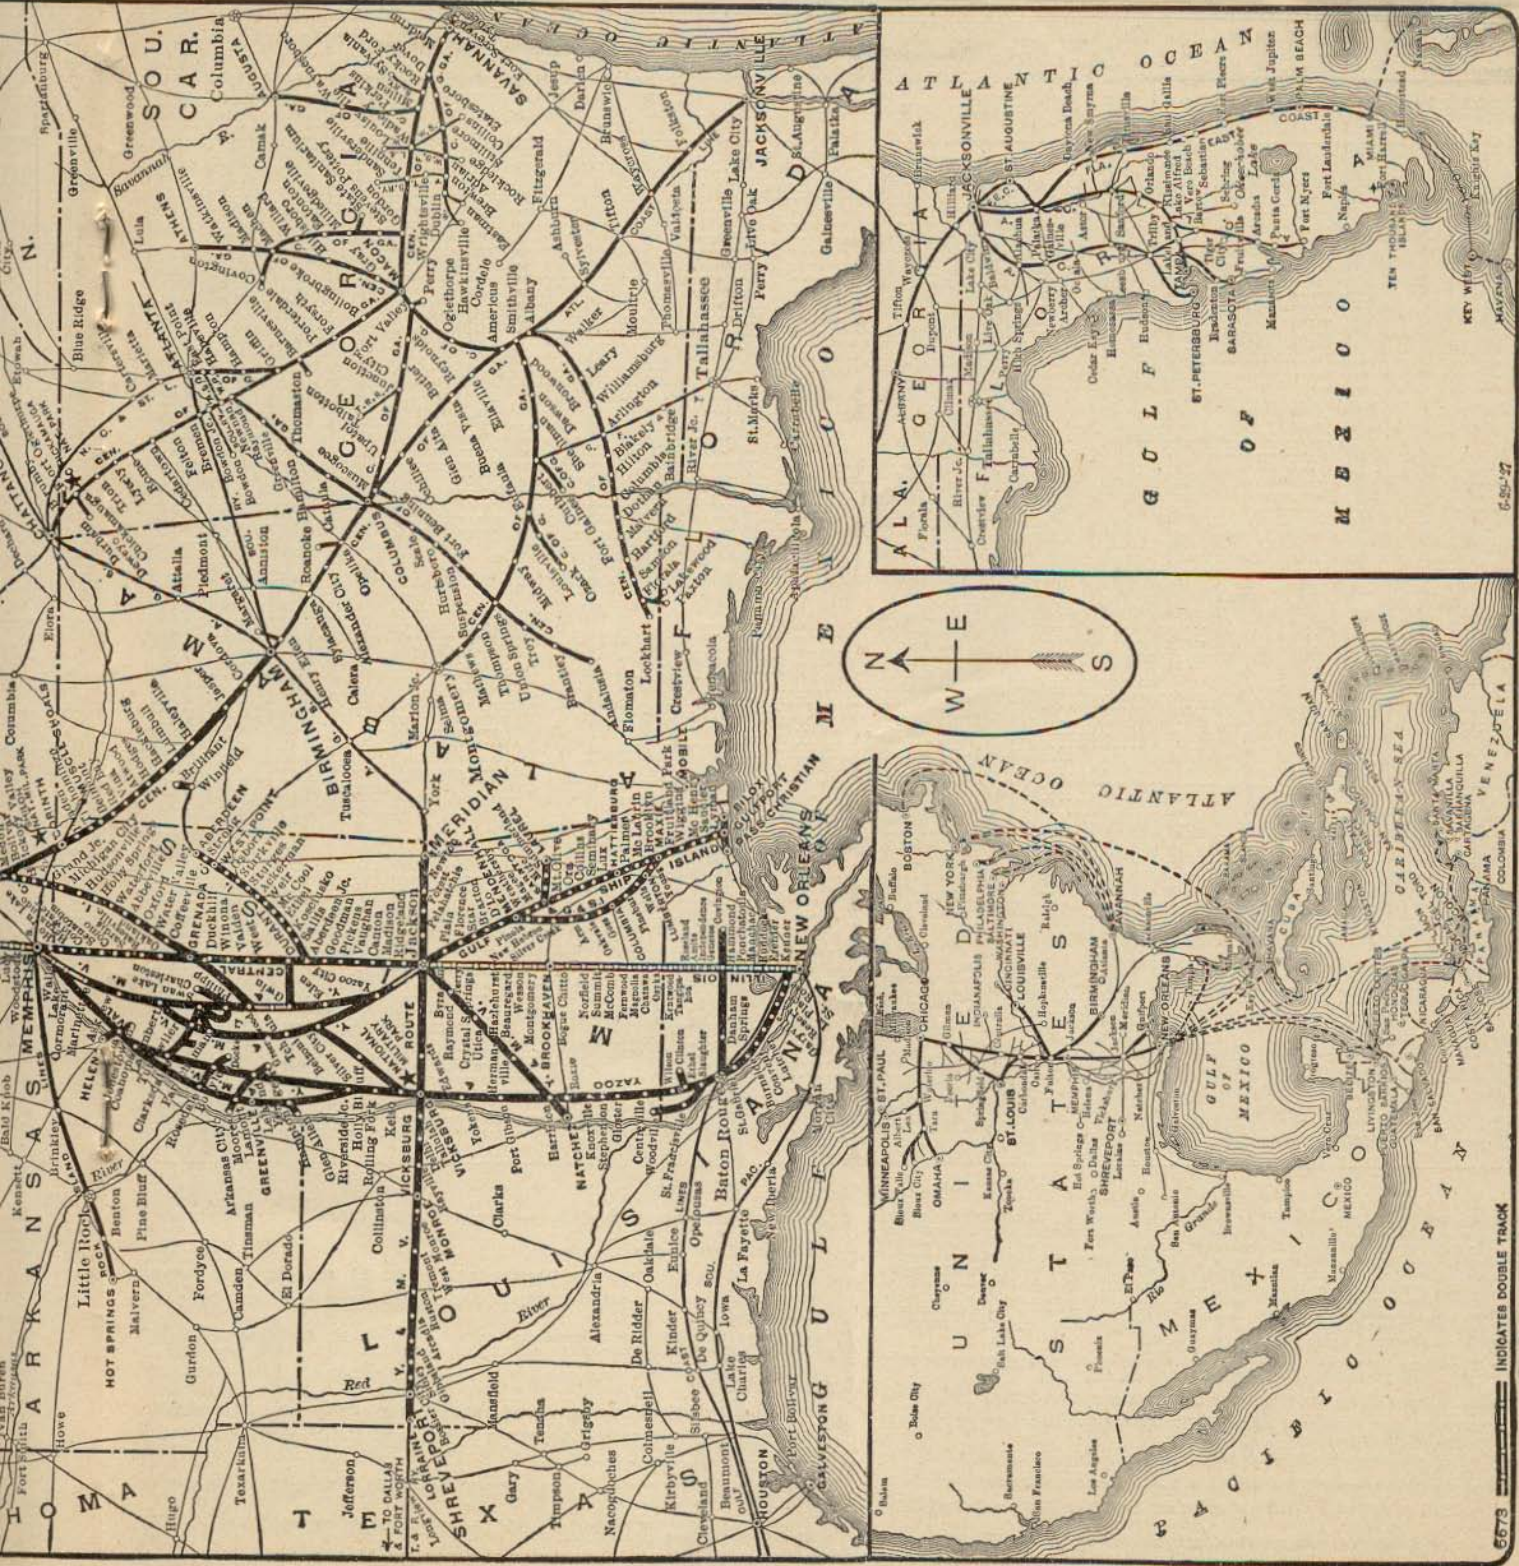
ARKANSAS
Little Rock
HOT SPRINGS
Malvern
Benton
Pine Bluff
Gurdon
Fordyce
Camden
El Dorado
Texarkana
Hugo
Howe
Fort Smith
Van Buren
Brinkley
Kensett
Bald Knob
HELENA
Clarksdale
MEMPHIS
Arkansas City
GREENVILLE
Rosedale
Jefferson
SHREVEPORT
TO DALLAS & FORT WORTH
TEXAS
Mansfield
Gary
Tenaha
Timpson
Nacogdoches
Grigsby
Kirbyville
Colmesneil
Cleveland
Beaumont
HOUSTON
GALVESTON
Port Bolivar
Lake Charles
Sulphur
De Quincy
Kinder
Oakdale
Alexandria
De Ridder
Eunice
Opelousas
La Fayette
Iowa
New Iberia
Baton Rouge
St. Gabriel
LOUISIANA
NEW ORLEANS
Red River
VICKSBURG
Monroe
Natchez
Woodville
Jackson
MERIDIAN
Hattiesburg
GULFPORT
BILOXI
PASS CHRISTIAN
SHIP ISLAND
MOBILE
Grenada
Water Valley
Oxford
Holly Springs
Corinth
Tupelo
Columbus
West Point
Aberdeen
BIRMINGHAM
Tuscaloosa
Anniston
Gadsden
MONTGOMERY
Selma
Dothan
Eufaula
Troy
Columbus
ATLANTA
CHATTANOOGA
Rome
Macon
Albany
Americus
Thomasville
Valdosta
Waycross
Brunswick
SAVANNAH
Augusta
Columbia
Greenville
Greenwood
Spartanburg
SOU. CAR.
GEORGIA
Tallahassee
Pensacola
Apalachicola
Carrabelle
Jacksonville
Lake City
Live Oak
Gainesville
St. Augustine
Palatka
FLORIDA
GULF OF MEXICO
ATLANTIC OCEAN
N
S
E
W
ATLANTIC OCEAN
ALA.
GEORGIA
JACKSONVILLE
ST. AUGUSTINE
Daytona Beach
Orlando
Sebring
Okeechobee
TAMPA
ST. PETERSBURG
SARASOTA
Bradenton
Fort Myers
Punta Gorda
Naples
Fort Lauderdale
MIAMI
West Jupiter
PALM BEACH
Homestead
KEY WEST
TEN THOUSAND ISLANDS
Knights Key
HAVANA
GULF OF MEXICO
6-25-27
UNITED STATES
MINNEAPOLIS
ST. PAUL
CHICAGO
BOSTON
NEW YORK
PHILADELPHIA
BALTIMORE
WASHINGTON
ST. LOUIS
LOUISVILLE
OMAHA
Kansas City
Denver
Cheyenne
Salt Lake City
San Francisco
Los Angeles
El Paso
Fort Worth
Dallas
Houston
SHREVEPORT
MEMPHIS
BIRMINGHAM
SAVANNAH
NEW ORLEANS
MEXICO
GULF OF MEXICO
CARIBBEAN SEA
PACIFIC OCEAN
ATLANTIC OCEAN
CUBA
VENEZUELA
COLOMBIA
PANAMA
COSTA RICA
NICARAGUA
HONDURAS
GUATEMALA
Tampico
Vera Cruz
Manzanillo
Guaymas
INDICATES DOUBLE TRACK
5573